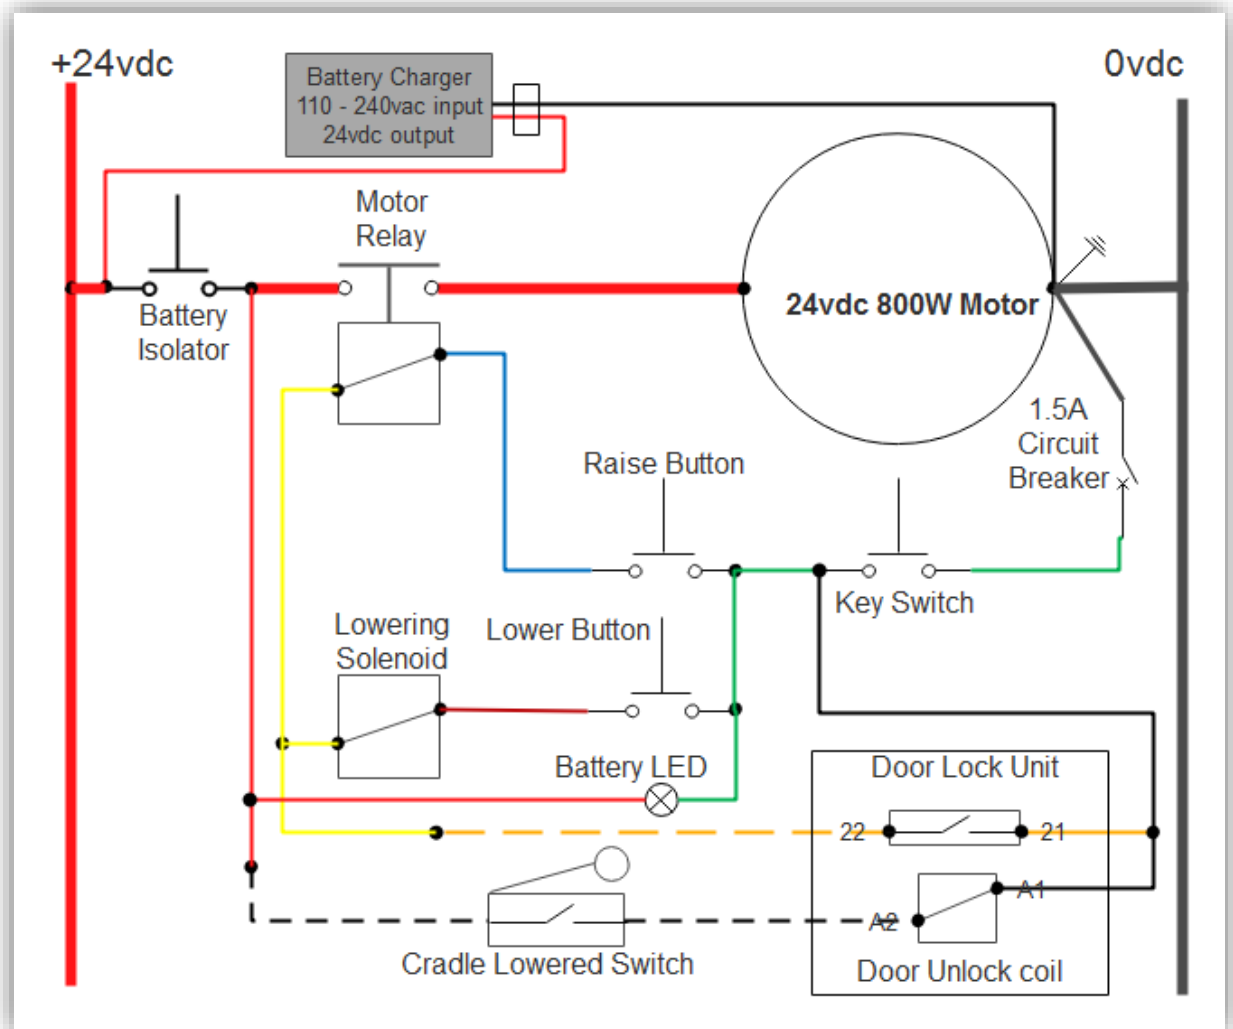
+24vdc

Battery Charger
110 - 240vac input
24vdc output

0vdc

Motor
Relay

Battery
Isolator

24vdc 800W Motor

1.5A
Circuit
Breaker

Raise Button

Key Switch

Lowering
Solenoid

Lower Button

Battery LED

Door Lock Unit

22

21

A1

A2

Cradle Lowered Switch

Door Unlock coil